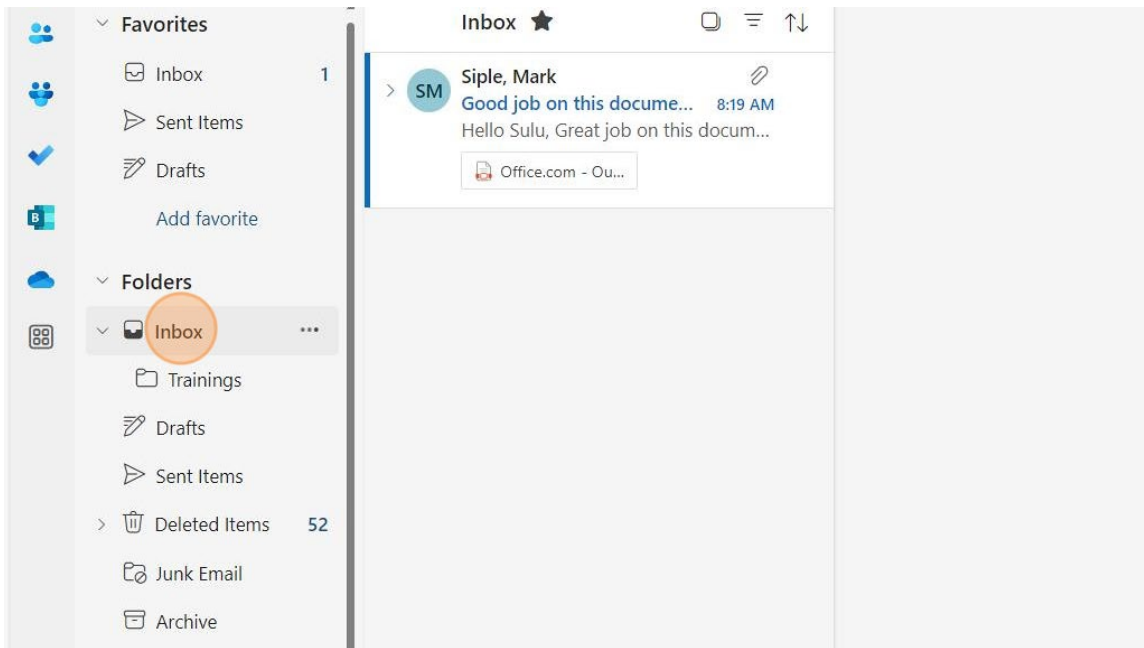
Favorites
Inbox 1
Sent Items
Drafts
Add favorite
Folders
Inbox ...
Trainings
Drafts
Sent Items
Deleted Items 52
Junk Email
Archive

Inbox

SM
Siple, Mark
Good job on this docume... 8:19 AM
Hello Sulu, Great job on this docum...
Office.com - Ou...